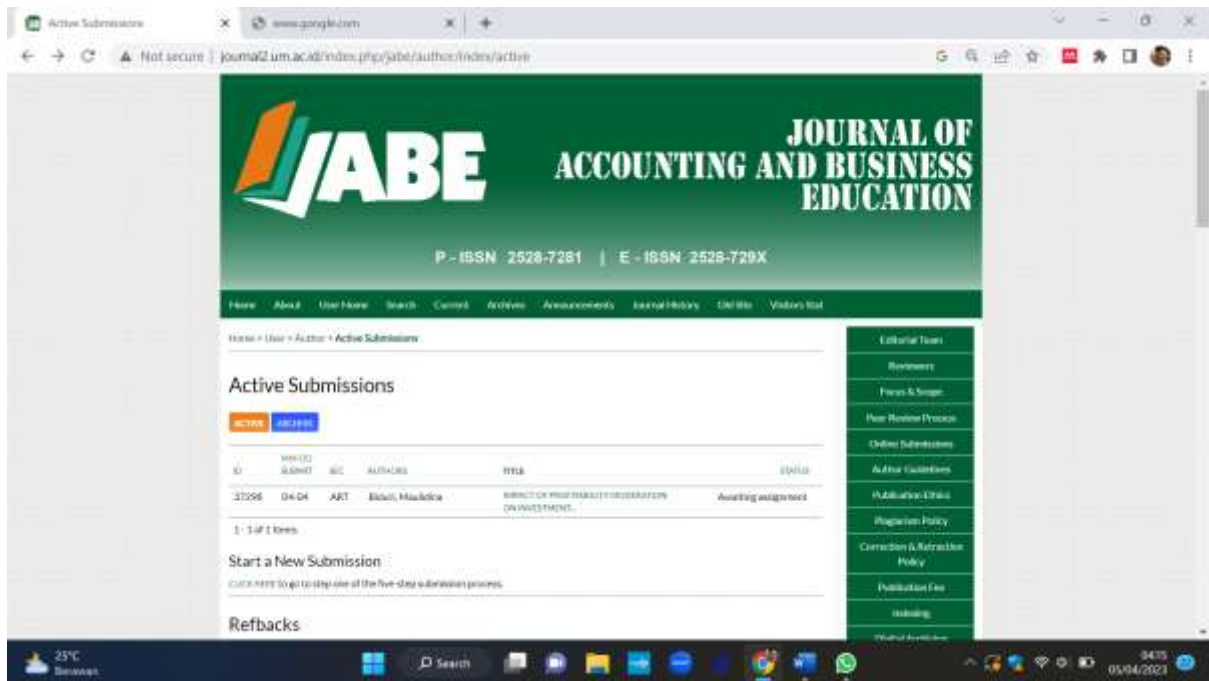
Active Submissions
www.google.com
Not secure | journal2.um.ac.id/index.php/jabe/author/index/active

JABE
JOURNAL OF ACCOUNTING AND BUSINESS EDUCATION
P - ISSN 2528-7281 | E - ISSN 2528-729X

Home About User Home Search Current Archives Announcements Journal History Old Site Visitors Stat

Home > User > Author > Active Submissions

Active Submissions

ACTIVE ARCHIVE

| ID | MM-DD SUBMIT | SEC | AUTHORS | TITLE | STATUS |
|---|---|---|---|---|---|
| 37298 | 04-04 | ART | Baisil, Maulidina | IMPACT OF PROFITABILITY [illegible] ON INVESTMENT... | Awaiting assignment |

1 - 1 of 1 Items

Start a New Submission
CLICK HERE to go to step one of the five-step submission process.

Refbacks

Editorial Team
Reviewers
Focus & Scope
Peer Review Process
Online Submissions
Author Guidelines
Publication Ethics
Plagiarism Policy
Correction & Retraction Policy
Publication Fee
Indexing
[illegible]

25°C
Berawan
Search
04:15
05/04/2023